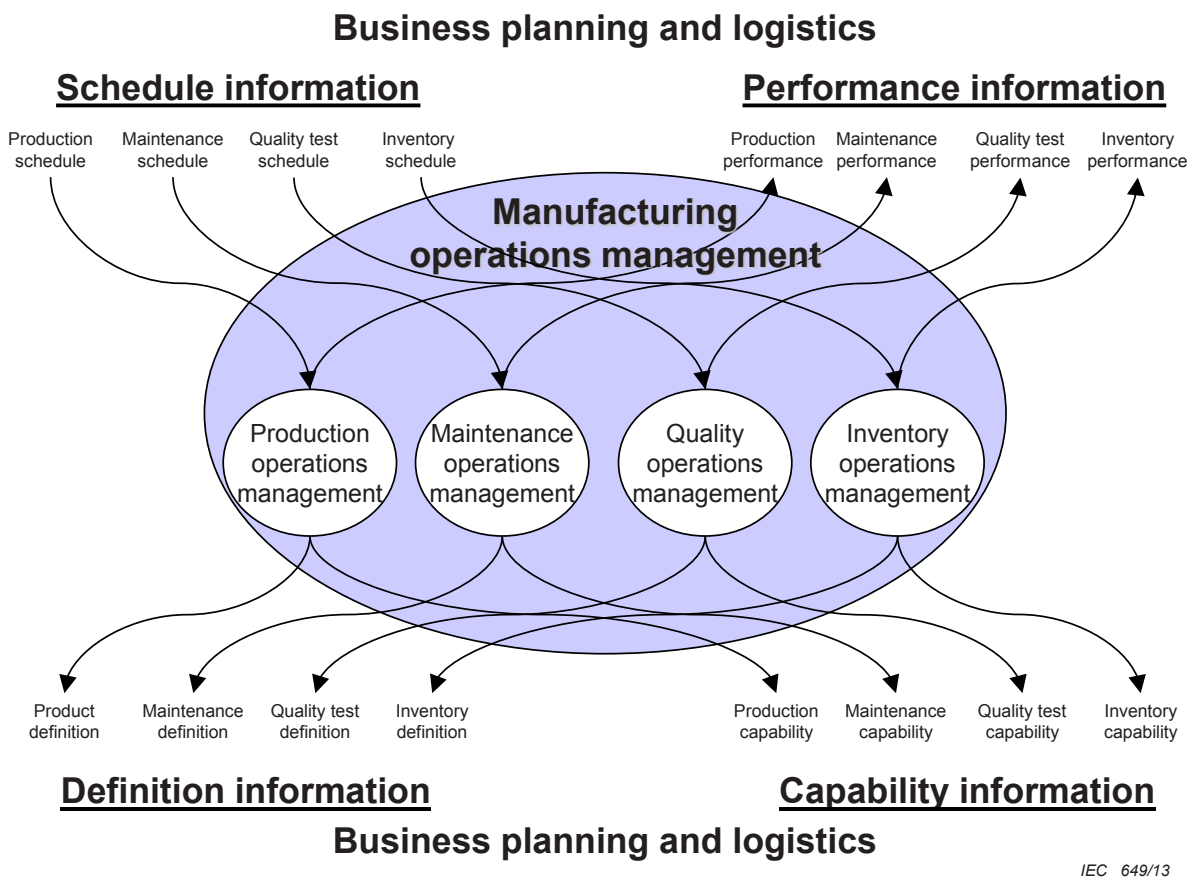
Business planning and logistics

Schedule information

Performance information

Production schedule

Maintenance schedule

Quality test schedule

Inventory schedule

Production performance

Maintenance performance

Quality test performance

Inventory performance

Manufacturing operations management

Production operations management

Maintenance operations management

Quality operations management

Inventory operations management

Product definition

Maintenance definition

Quality test definition

Inventory definition

Production capability

Maintenance capability

Quality test capability

Inventory capability

Definition information

Capability information

Business planning and logistics

IEC 649/13